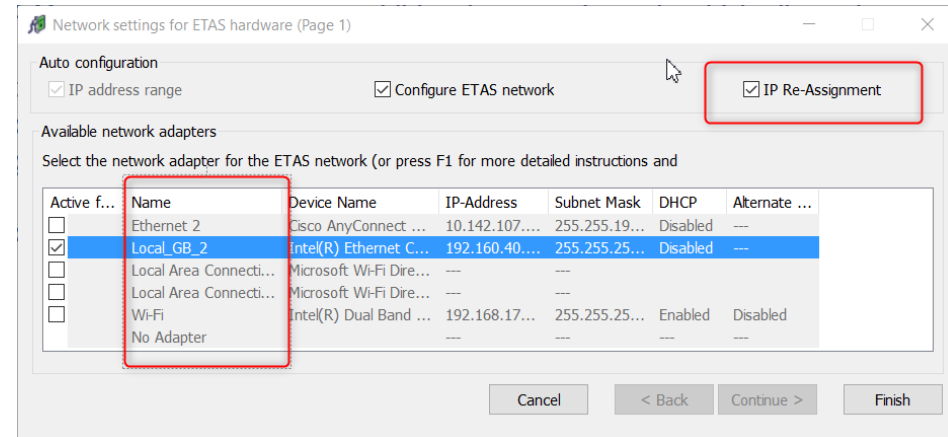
Network settings for ETAS hardware (Page 1)

Auto configuration

☑ IP address range

☑ Configure ETAS network

☑ IP Re-Assignment

Available network adapters

Select the network adapter for the ETAS network (or press F1 for more detailed instructions and

| Active f... | Name | Device Name | IP-Address | Subnet Mask | DHCP | Alternate ... |
|---|---|---|---|---|---|---|
| ☐ | Ethernet 2 | Cisco AnyConnect ... | 10.142.107.... | 255.255.19... | Disabled | --- |
| ☑ | Local_GB_2 | Intel(R) Ethernet C... | 192.160.40.... | 255.255.25... | Disabled | --- |
| ☐ | Local Area Connecti... | Microsoft Wi-Fi Dire... | --- | --- | | |
| ☐ | Local Area Connecti... | Microsoft Wi-Fi Dire... | --- | --- | | |
| ☐ | Wi-Fi | Intel(R) Dual Band ... | 192.168.17.... | 255.255.25... | Enabled | Disabled |
| | No Adapter | | --- | --- | --- | --- |

Cancel

< Back

Continue >

Finish